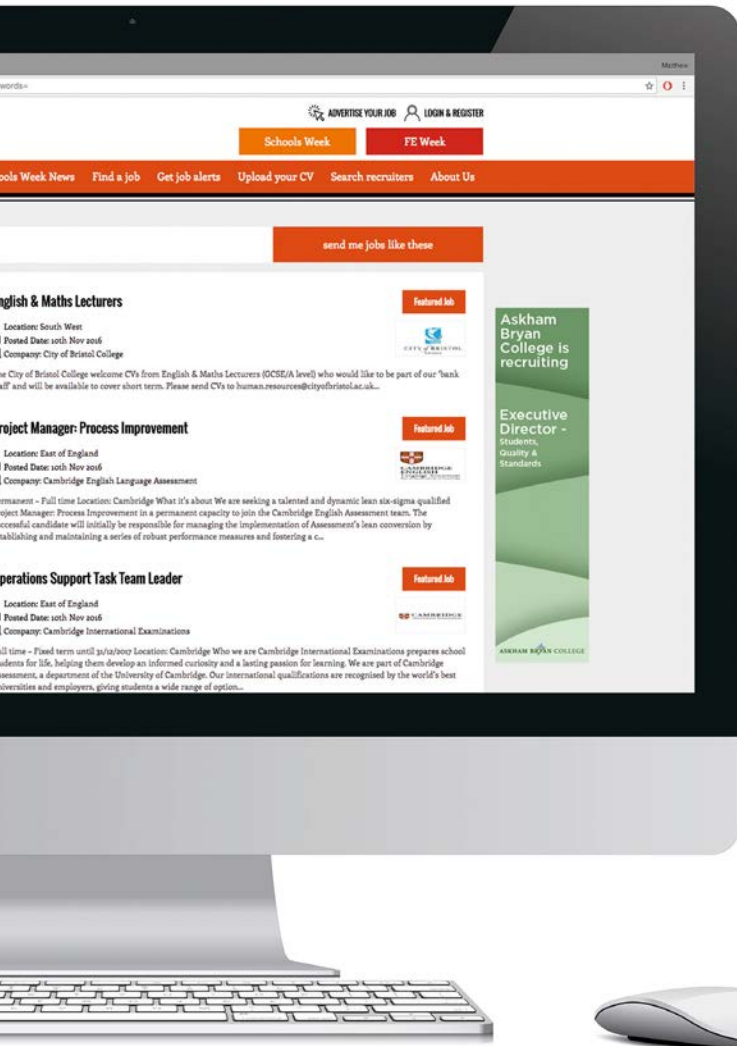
words=

Matthew

ADVERTISE YOUR JOB   LOGIN & REGISTER

Schools Week   FE Week

ools Week News   Find a job   Get job alerts   Upload your CV   Search recruiters   About Us

send me jobs like these

nglish & Maths Lecturers

Featured Job

Location: South West
Posted Date: 10th Nov 2016
Company: City of Bristol College

he City of Bristol College welcome CVs from English & Maths Lecturers (GCSE/A level) who would like to be part of our 'bank aff' and will be available to cover short term. Please send CVs to human.resources@cityofbristol.ac.uk...

roject Manager: Process Improvement

Featured Job

Location: East of England
Posted Date: 10th Nov 2016
Company: Cambridge English Language Assessment

ermanent - Full time Location: Cambridge What it's about We are seeking a talented and dynamic lean six-sigma qualified roject Manager: Process Improvement in a permanent capacity to join the Cambridge English Assessment team. The ccessful candidate will initially be responsible for managing the implementation of Assessment's lean conversion by tablishing and maintaining a series of robust performance measures and fostering a c...

perations Support Task Team Leader

Featured Job

Location: East of England
Posted Date: 10th Nov 2016
Company: Cambridge International Examinations

ull time - Fixed term until 31/12/2017 Location: Cambridge Who we are Cambridge International Examinations prepares school udents for life, helping them develop an informed curiosity and a lasting passion for learning. We are part of Cambridge ssessment, a department of the University of Cambridge. Our international qualifications are recognised by the world's best niversities and employers, giving students a wide range of option...

Askham Bryan College is recruiting

Executive Director - Students, Quality & Standards

ASKHAM BRYAN COLLEGE